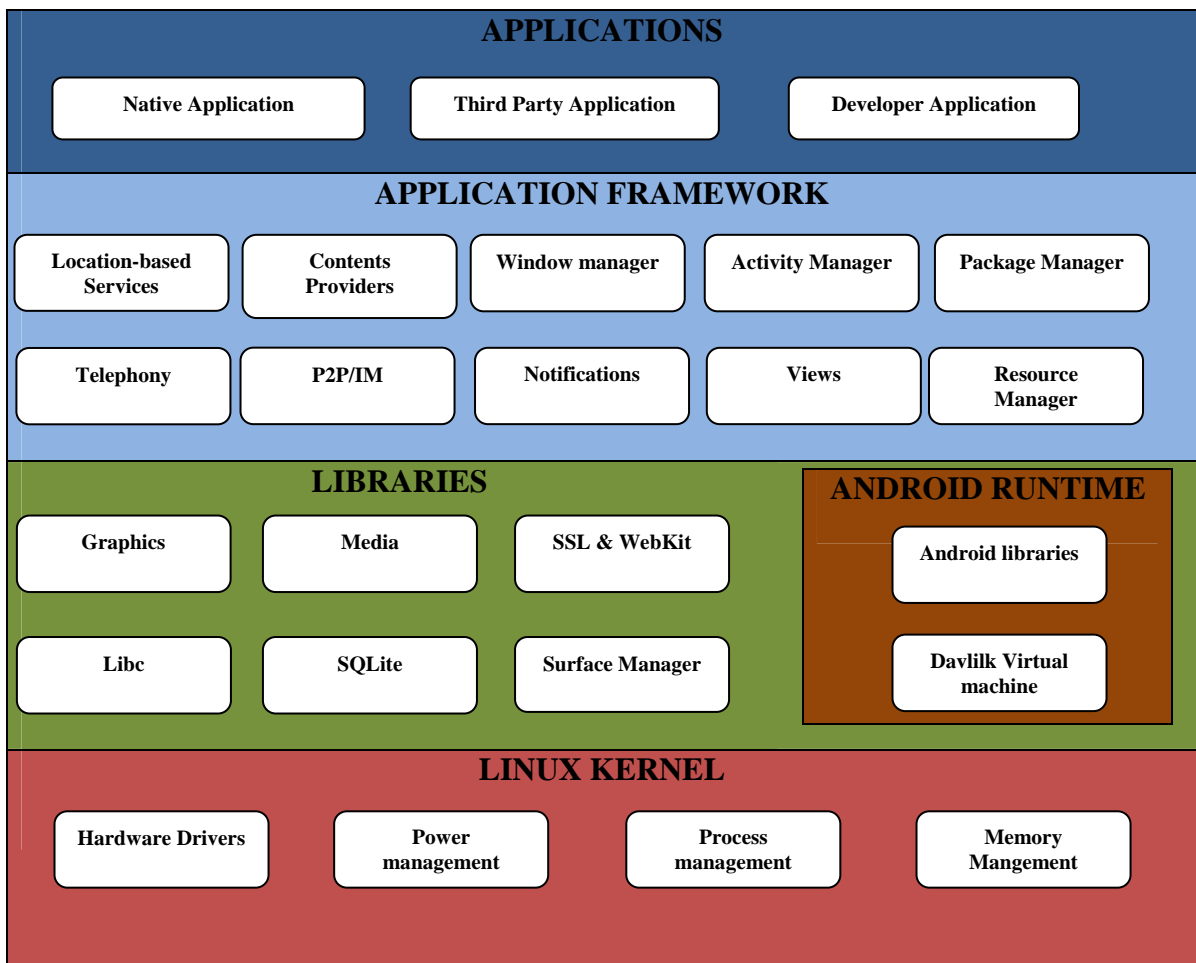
APPLICATIONS

Native Application

Third Party Application

Developer Application

APPLICATION FRAMEWORK

Location-based Services

Contents Providers

Window manager

Activity Manager

Package Manager

Telephony

P2P/IM

Notifications

Views

Resource Manager

LIBRARIES

Graphics

Media

SSL & WebKit

Libc

SQLite

Surface Manager

ANDROID RUNTIME

Android libraries

Davlilk Virtual machine

LINUX KERNEL

Hardware Drivers

Power management

Process management

Memory Mangement